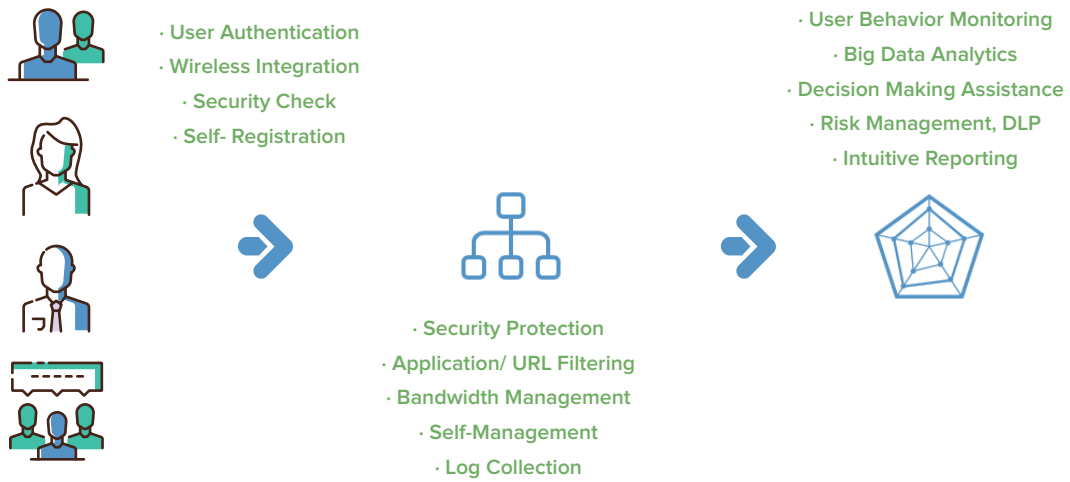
· User Authentication
· Wireless Integration
· Security Check
· Self- Registration

· Security Protection
· Application/ URL Filtering
· Bandwidth Management
· Self-Management
· Log Collection

· User Behavior Monitoring
· Big Data Analytics
· Decision Making Assistance
· Risk Management, DLP
· Intuitive Reporting